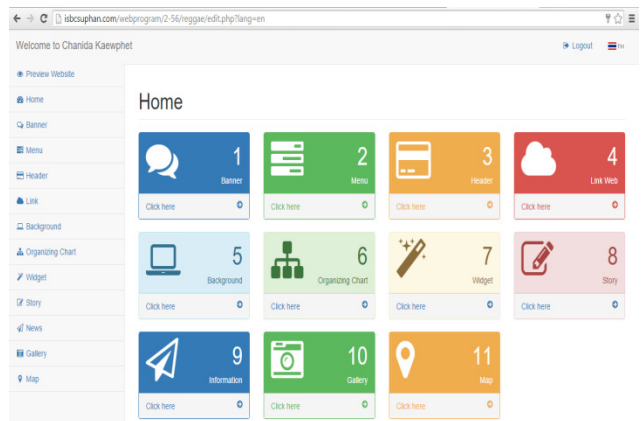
isbcsuphan.com/webprogram/2-56/reggae/edit.php?lang=en

Welcome to Chanida Kaewphet

Logout TH

Preview Website
Home
Banner
Menu
Header
Link
Background
Organizing Chart
Widget
Story
News
Gallery
Map

Home

1
Banner
Click here

2
Menu
Click here

3
Header
Click here

4
Link Web
Click here

5
Background
Click here

6
Organizing Chart
Click here

7
Widget
Click here

8
Story
Click here

9
Information
Click here

10
Gallery
Click here

11
Map
Click here